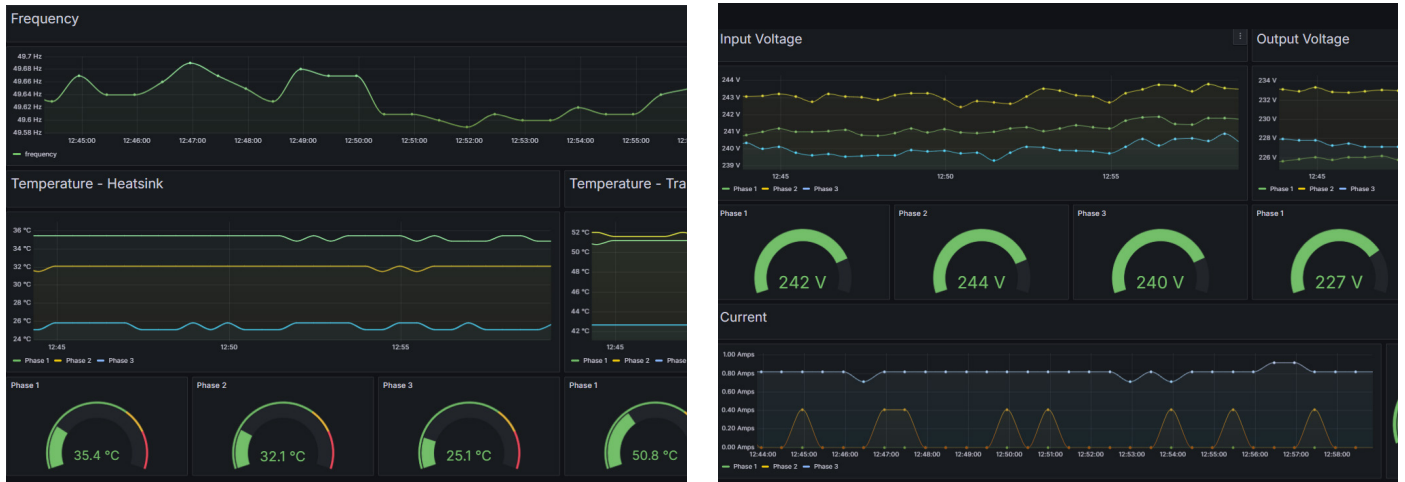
Frequency

49.7 Hz
49.68 Hz
49.66 Hz
49.64 Hz
49.62 Hz
49.6 Hz
49.58 Hz

12:45:00 12:46:00 12:47:00 12:48:00 12:49:00 12:50:00 12:51:00 12:52:00 12:53:00 12:54:00 12:55:00 12:

frequency

Temperature - Heatsink

36 °C
34 °C
32 °C
30 °C
28 °C
26 °C
24 °C

12:45 12:50 12:55

Phase 1 Phase 2 Phase 3

Temperature - Tra

52 °C
50 °C
48 °C
46 °C
44 °C
42 °C

12:45

Phase 1 Phase 2 Phase

Phase 1
35.4 °C

Phase 2
32.1 °C

Phase 3
25.1 °C

Phase 1
50.8 °C

Input Voltage

244 V
243 V
242 V
241 V
240 V
239 V

12:45 12:50 12:55

Phase 1 Phase 2 Phase 3

Output Voltage

234 V
232 V
230 V
228 V
226 V

Phase 1 Phase 2 Phase 3

Phase 1
242 V

Phase 2
244 V

Phase 3
240 V

Phase 1
227 V

Current

1.00 Amps
0.80 Amps
0.60 Amps
0.40 Amps
0.20 Amps
0.00 Amps

12:44:00 12:45:00 12:46:00 12:47:00 12:48:00 12:49:00 12:50:00 12:51:00 12:52:00 12:53:00 12:54:00 12:55:00 12:56:00 12:57:00 12:58:00

Phase 1 Phase 2 Phase 3